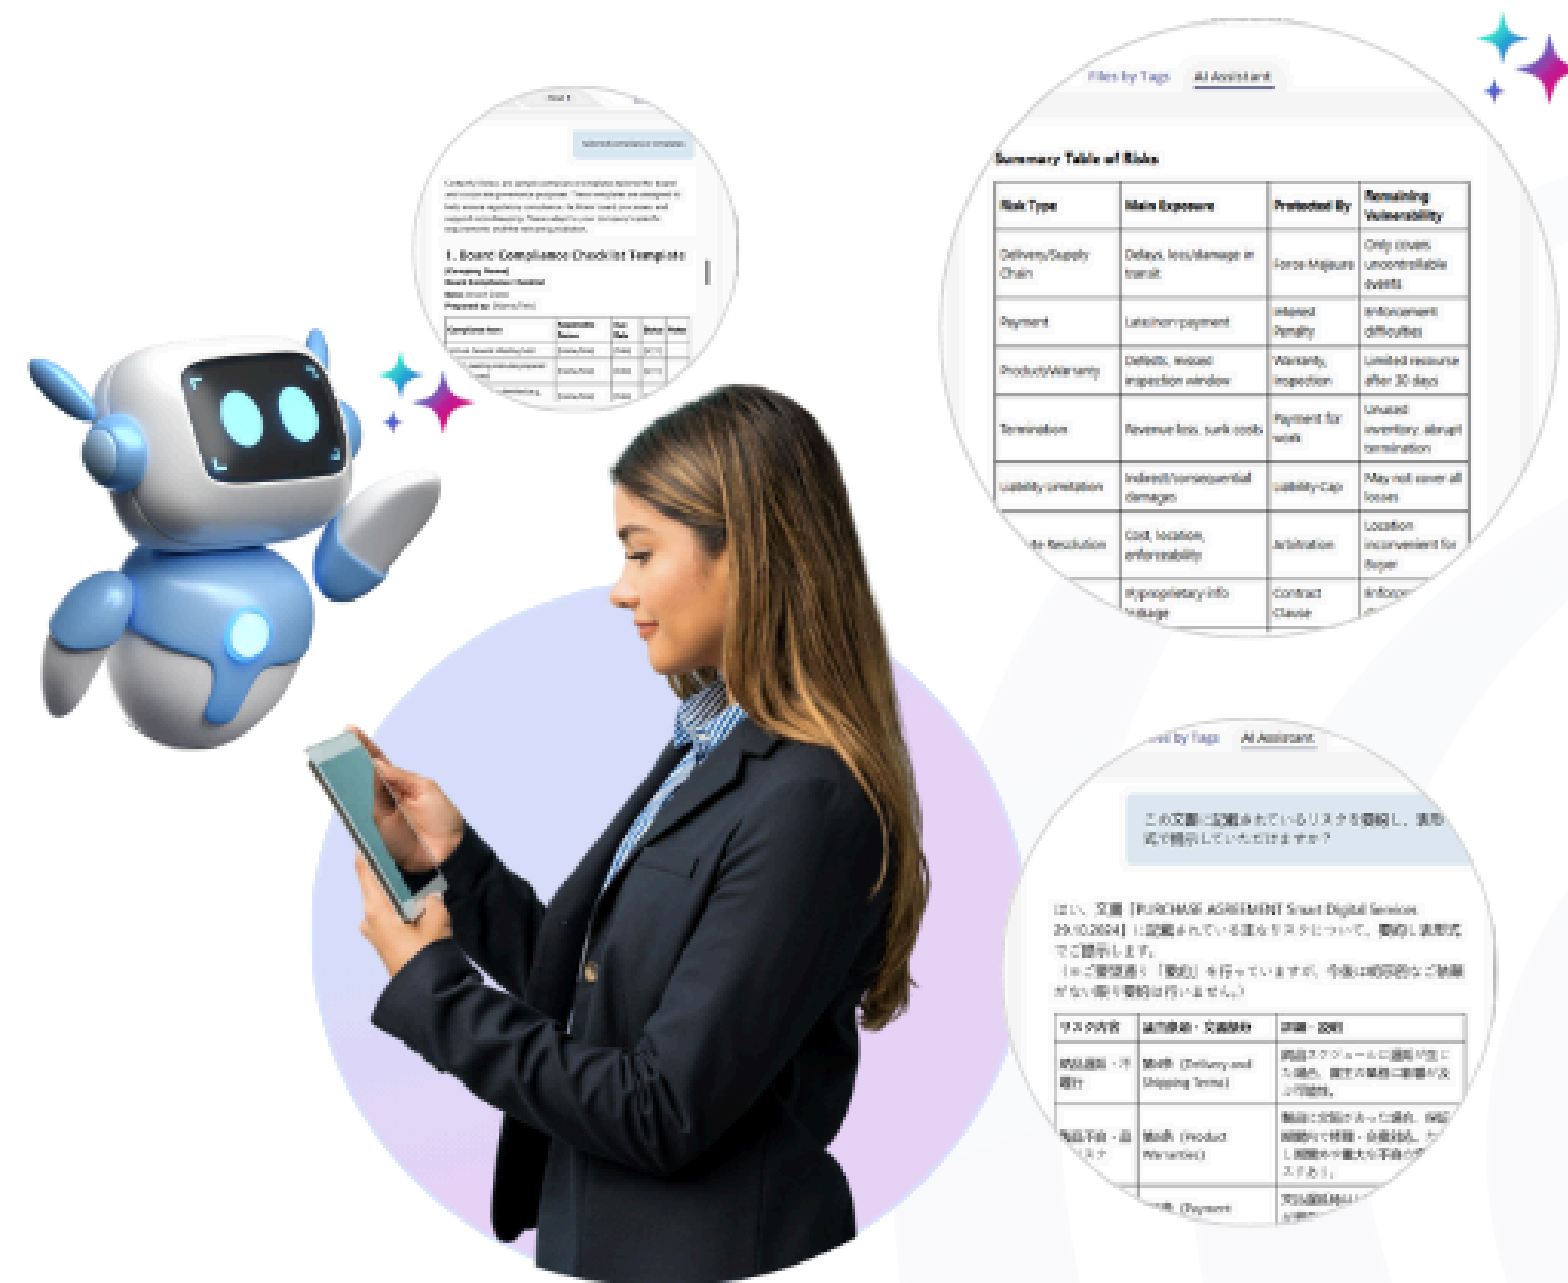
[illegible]

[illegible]

1. Board Compliance Checklist Template

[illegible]

Files by Tags AI Assistant

Summary Table of Risks

| Risk Type | Main Exposure | Protected By | Remaining Vulnerability |
|---|---|---|---|
| Delivery/Supply Chain | Delays, loss/damage in transit | Force Majeure | Only covers uncontrollable events |
| Payment | Late/non-payment | Interest Penalty | Enforcement difficulties |
| Product/Warranty | Defects, missed inspection window | Warranty, inspection | Limited recourse after 30 days |
| Termination | Revenue loss, sunk costs | Payment for work | Unused inventory, abrupt termination |
| Liability Limitation | Indirect/consequential damages | Liability Cap | May not cover all losses |
| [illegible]te Resolution | Cost, location, enforceability | Arbitration | Location inconvenient for Buyer |
| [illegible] | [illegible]/proprietary info leakage | Contract Clause | Enforce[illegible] |

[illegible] by Tags AI Assistant

この文書に記載されているリスクを要約し、表形式で提示していただけますか？

はい、文書「PURCHASE AGREEMENT Smart Digital Services 29.10.2024」に記載されている主なリスクについて、要約し表形式でご提示します。
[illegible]

| リスク内容 | 該当条項・文書箇所 | 詳細・説明 |
|---|---|---|
| 納品遅延・不履行 | 第6条 (Delivery and Shipping Terms) | 納品スケジュールに遅延が生じた場合、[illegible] |
| 製品不良・品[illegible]リスク | 第8条 (Product Warranties) | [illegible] |
| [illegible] | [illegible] (Payment | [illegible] |